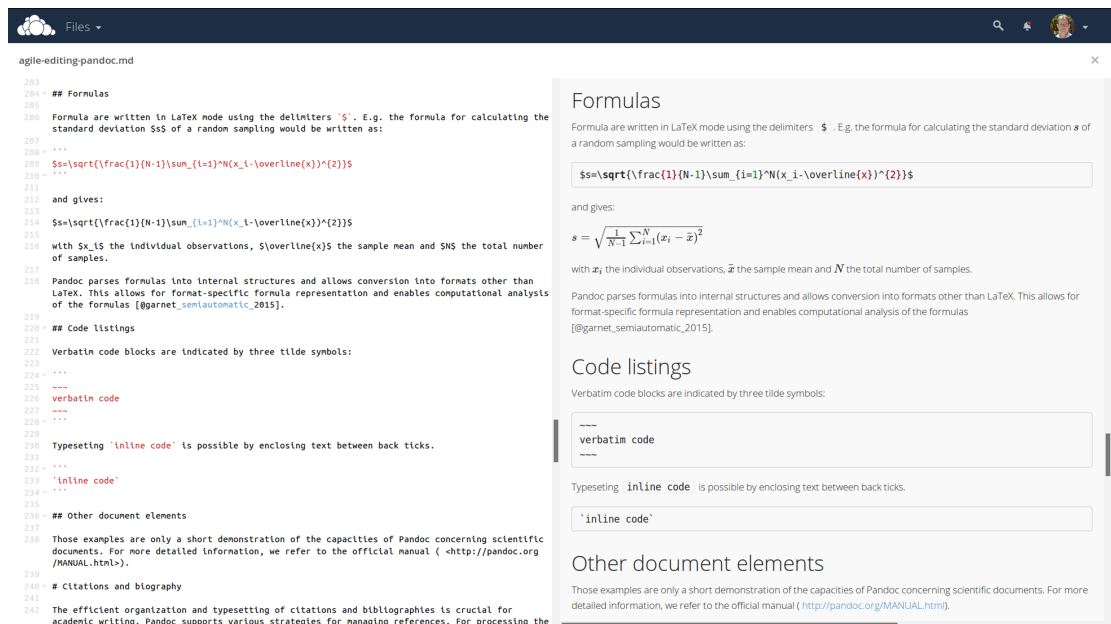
Files ▾

agile-editing-pandoc.md

203
204 ## Formulas
205
206 Formula are written in LaTeX mode using the delimiters `$`. E.g. the formula for calculating the standard deviation $s$ of a random sampling would be written as:
207
208 ```
209 $s=\sqrt{\frac{1}{N-1}\sum_{i=1}^N(x_i-\overline{x})^{2}}$
210 ```
211
212 and gives:
213
214 $s=\sqrt{\frac{1}{N-1}\sum_{i=1}^N(x_i-\overline{x})^{2}}$
215
216 with $x_i$ the individual observations, $\overline{x}$ the sample mean and $N$ the total number of samples.
217
218 Pandoc parses formulas into internal structures and allows conversion into formats other than LaTeX. This allows for format-specific formula representation and enables computational analysis of the formulas [@garnet_semiautomatic_2015].
219
220 ## Code listings
221
222 Verbatim code blocks are indicated by three tilde symbols:
223
224 ```
225 ~~~
226 verbatim code
227 ~~~
228 ```
229
230 Typeseting `inline code` is possible by enclosing text between back ticks.
231
232 ```
233 `inline code`
234 ```
235
236 ## Other document elements
237
238 Those examples are only a short demonstration of the capacities of Pandoc concerning scientific documents. For more detailed information, we refer to the official manual ( <http://pandoc.org /MANUAL.html>).
239
240 # Citations and biography
241
242 The efficient organization and typesetting of citations and bibliographies is crucial for academic writing. Pandoc supports various strategies for managing references. For processing the

Formulas

Formula are written in LaTeX mode using the delimiters $ . E.g. the formula for calculating the standard deviation $s$ of a random sampling would be written as:

$s=\sqrt{\frac{1}{N-1}\sum_{i=1}^N(x_i-\overline{x})^{2}}$

and gives:

$s=\sqrt{\frac{1}{N-1}\sum_{i=1}^{N}(x_i-\bar{x})^2}$

with $x_i$ the individual observations, $\bar{x}$ the sample mean and $N$ the total number of samples.

Pandoc parses formulas into internal structures and allows conversion into formats other than LaTeX. This allows for format-specific formula representation and enables computational analysis of the formulas [@garnet_semiautomatic_2015].

Code listings

Verbatim code blocks are indicated by three tilde symbols:

~~~
verbatim code
~~~

Typeseting inline code is possible by enclosing text between back ticks.

`inline code`

Other document elements

Those examples are only a short demonstration of the capacities of Pandoc concerning scientific documents. For more detailed information, we refer to the official manual ( http://pandoc.org/MANUAL.html).